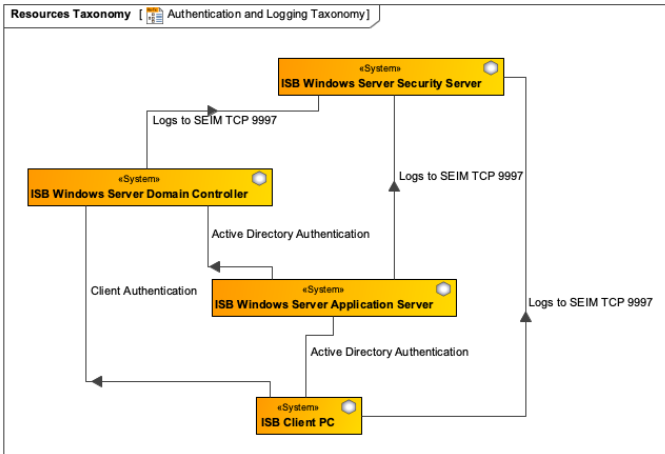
Resources Taxonomy [ Authentication and Logging Taxonomy]

«System»
ISB Windows Server Security Server

Logs to SEIM TCP 9997

«System»
ISB Windows Server Domain Controller

Logs to SEIM TCP 9997

Active Directory Authentication

Client Authentication

«System»
ISB Windows Server Application Server

Logs to SEIM TCP 9997

Active Directory Authentication

«System»
ISB Client PC